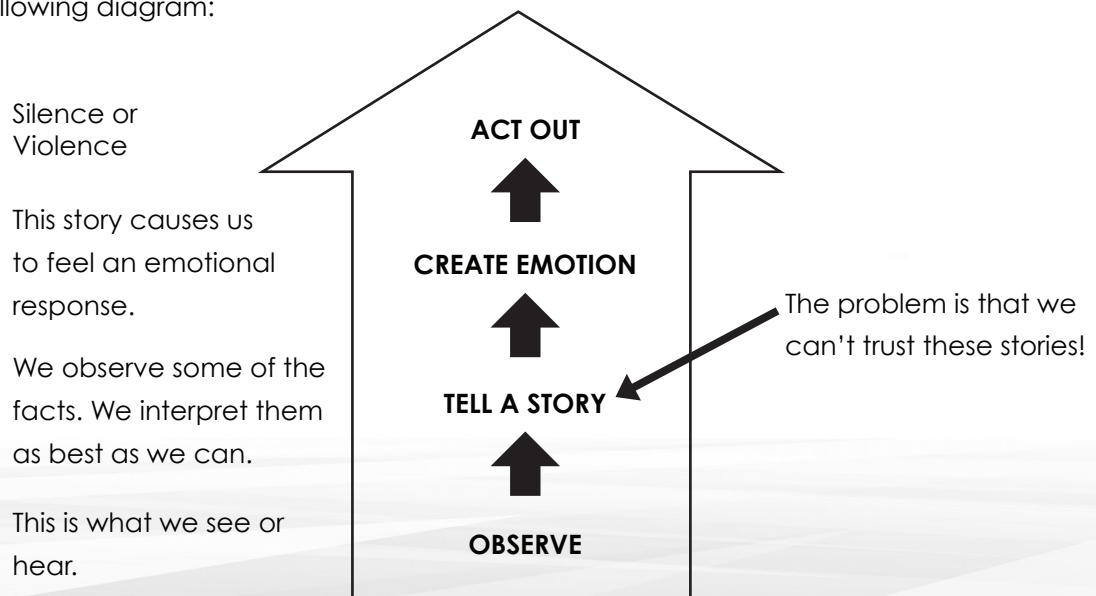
llowing diagram:

Silence or Violence

ACT OUT

This story causes us to feel an emotional response.

CREATE EMOTION

The problem is that we can't trust these stories!

We observe some of the facts. We interpret them as best as we can.

TELL A STORY

This is what we see or hear.

OBSERVE